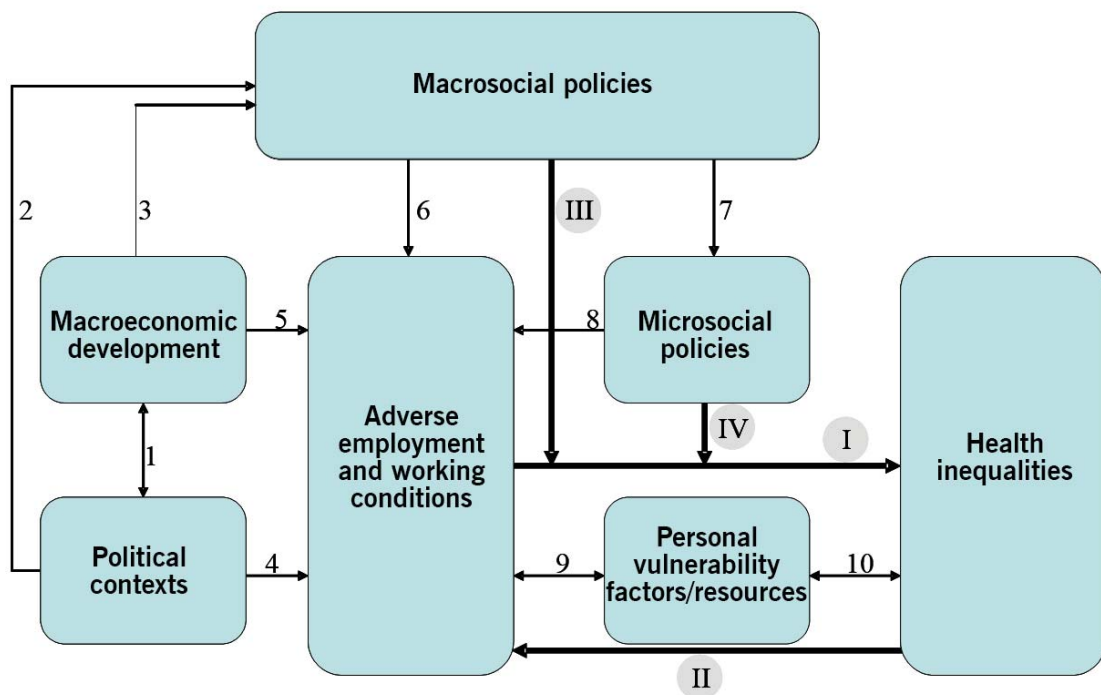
Macrosocial policies

2

3

6

III

7

Macroeconomic development

5

8

Microsocial policies

Adverse employment and working conditions

IV

I

Health inequalities

1

Political contexts

4

9

Personal vulnerability factors/resources

10

II